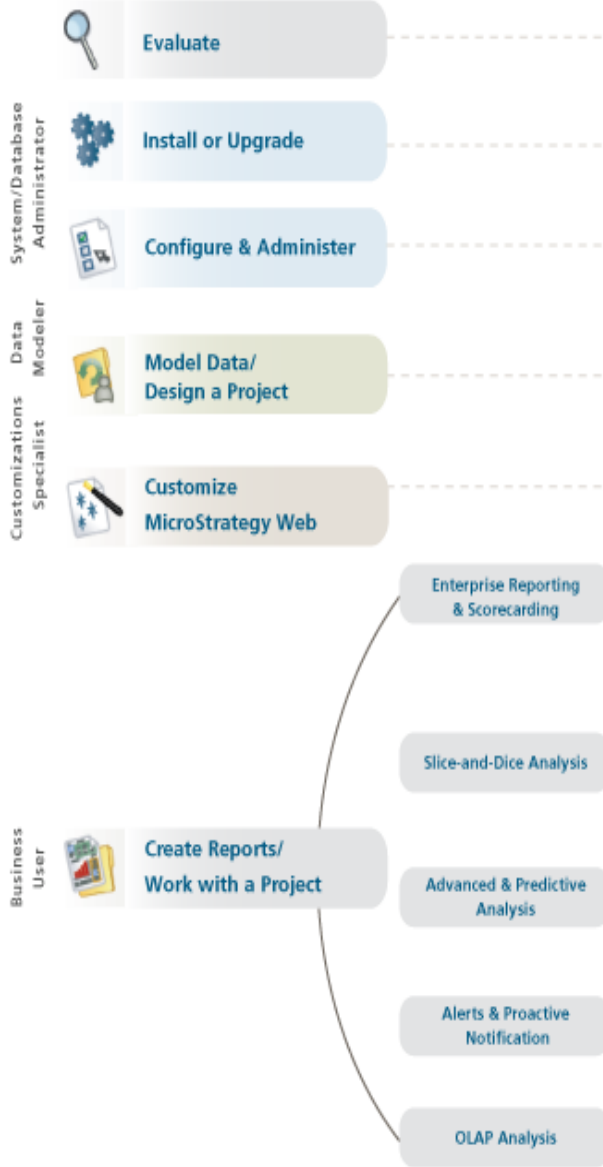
Evaluate

System/Database Administrator

Install or Upgrade

Configure & Administer

Data Modeler

Model Data/ Design a Project

Customizations Specialist

Customize MicroStrategy Web

Enterprise Reporting & Scorecarding

Slice-and-Dice Analysis

Business User

Create Reports/ Work with a Project

Advanced & Predictive Analysis

Alerts & Proactive Notification

OLAP Analysis